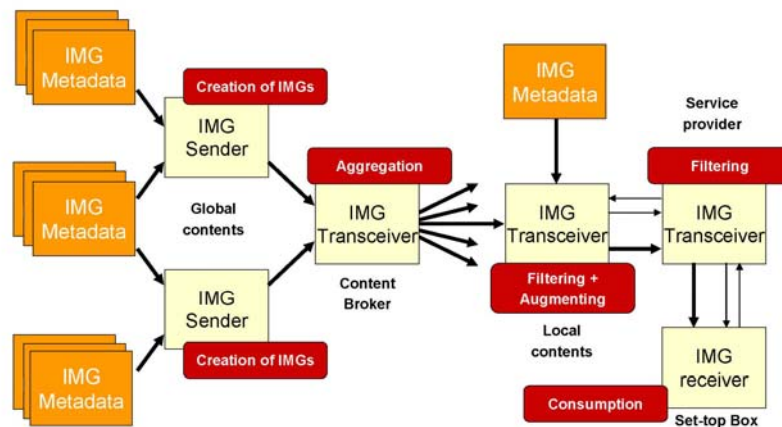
IMG Metadata

IMG Metadata

IMG Metadata

Creation of IMGs

IMG Sender

Global contents

IMG Sender

Creation of IMGs

Aggregation

IMG Transceiver

Content Broker

IMG Metadata

IMG Transceiver

Filtering + Augmenting

Local contents

Service provider

Filtering

IMG Transceiver

IMG receiver

Consumption

Set-top Box